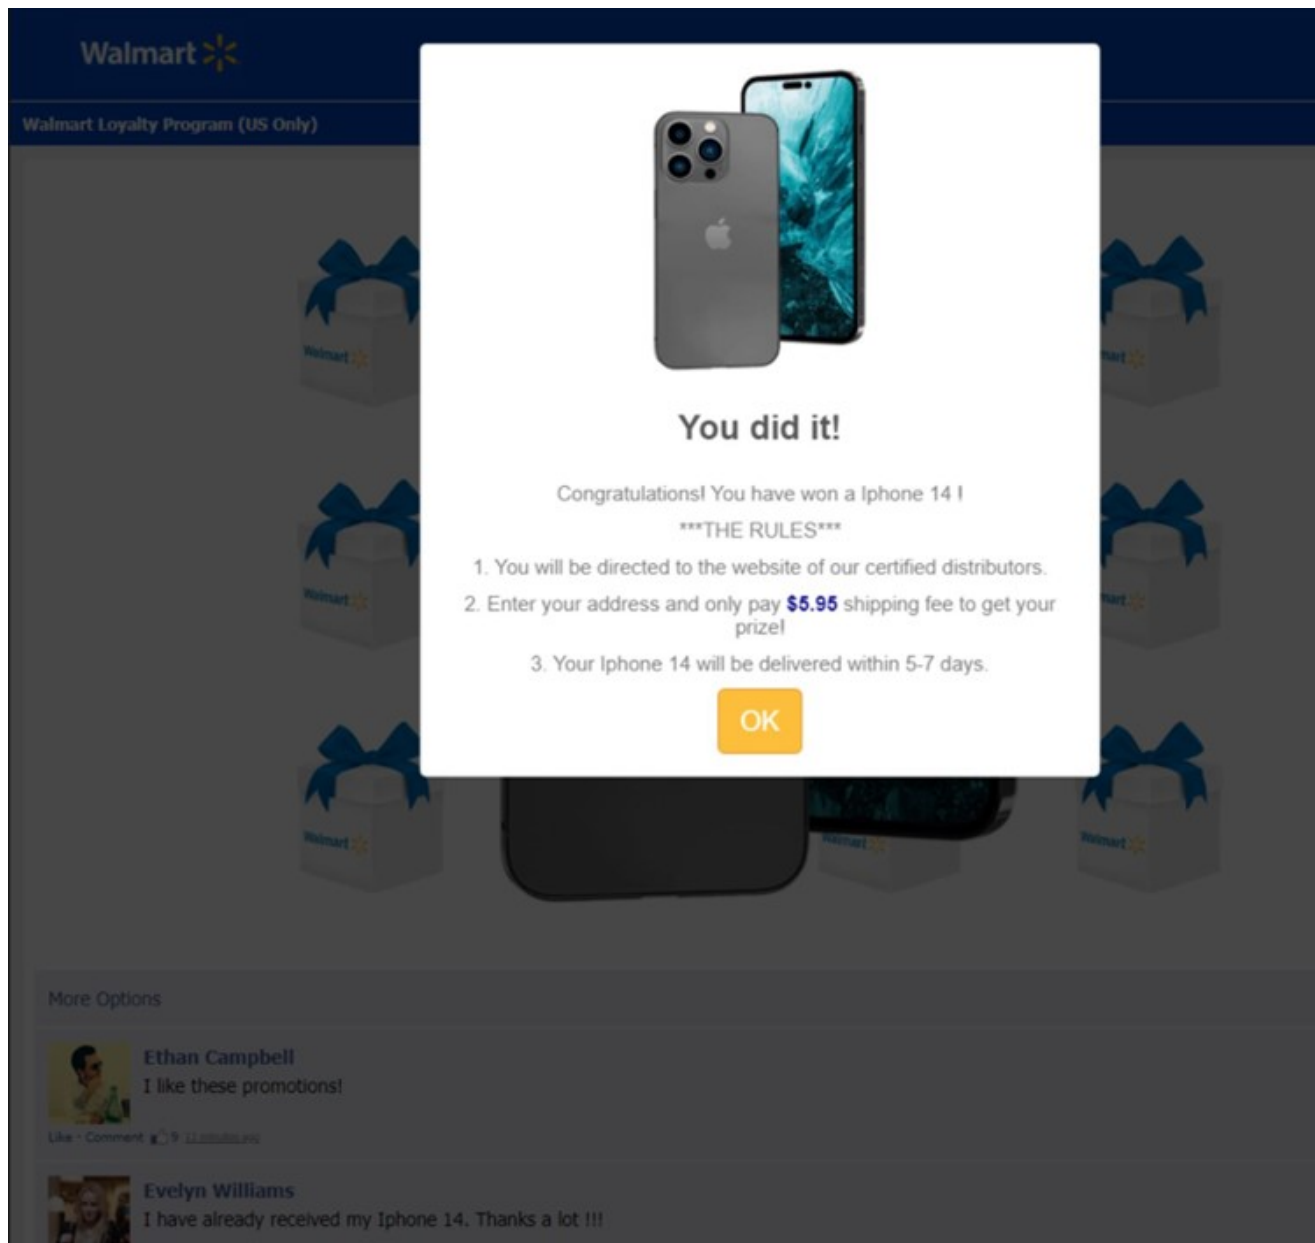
Walmart

Walmart Loyalty Program (US Only)

Walmart

Walmart

Walmart

Walmart

Walmart

Walmart

Walmart

Walmart

You did it!

Congratulations! You have won a Iphone 14 !

***THE RULES***

1. You will be directed to the website of our certified distributors.

2. Enter your address and only pay $5.95 shipping fee to get your prize!

3. Your Iphone 14 will be delivered within 5-7 days.

OK

More Options

Ethan Campbell
I like these promotions!

Like · Comment 9 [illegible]

Evelyn Williams
I have already received my Iphone 14. Thanks a lot !!!